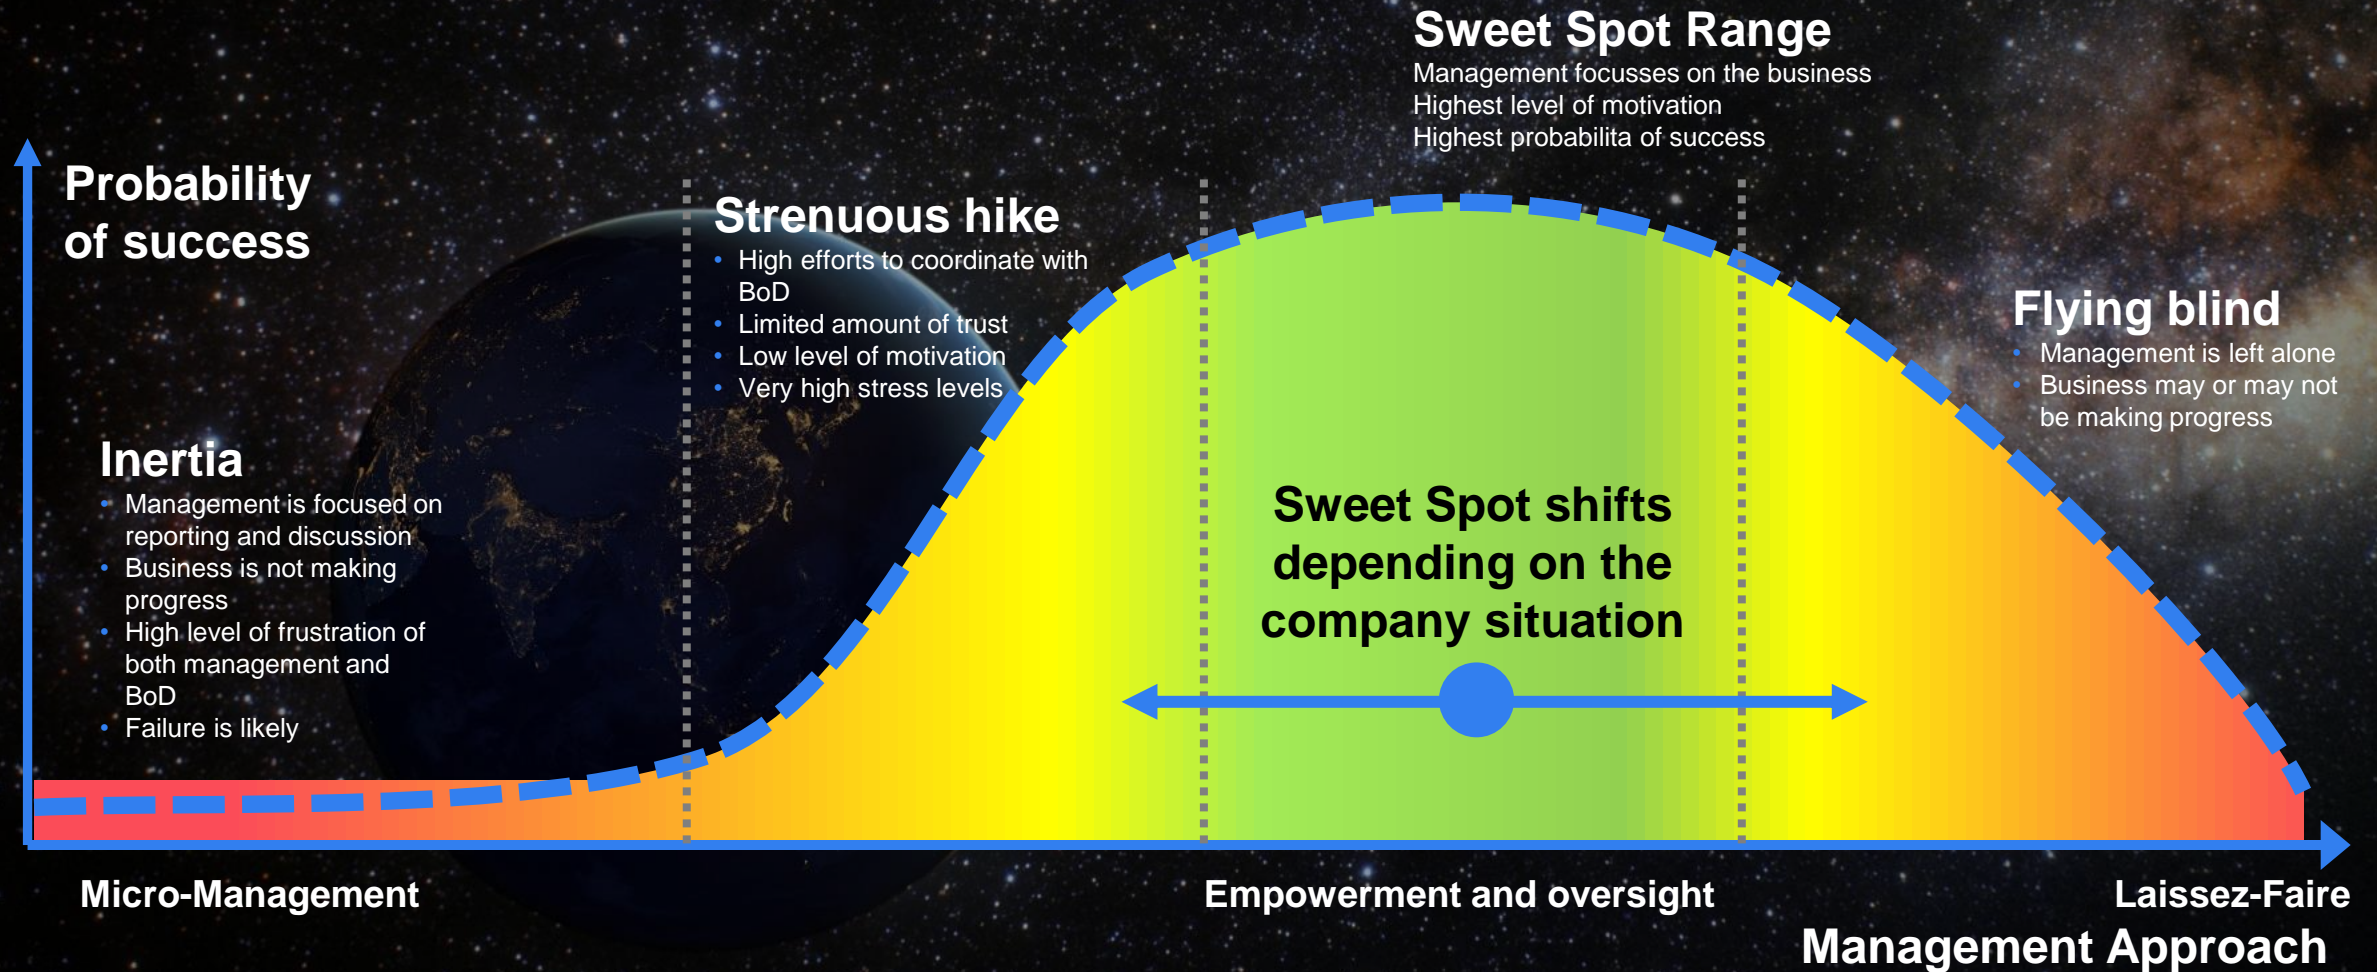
Sweet Spot Range
Management focusses on the business
Highest level of motivation
Highest probabilita of success

Probability of success

Strenuous hike
• High efforts to coordinate with BoD
• Limited amount of trust
• Low level of motivation
• Very high stress levels

Flying blind
• Management is left alone
• Business may or may not be making progress

Inertia
• Management is focused on reporting and discussion
• Business is not making progress
• High level of frustration of both management and BoD
• Failure is likely

Sweet Spot shifts depending on the company situation

Micro-Management

Empowerment and oversight

Laissez-Faire

Management Approach